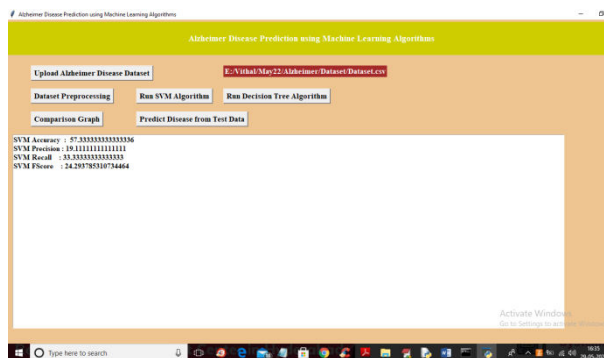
Alzheimer Disease Prediction using Machine Learning Algorithms

Alzheimer Disease Prediction using Machine Learning Algorithms

Upload Alzheimer Disease Dataset

E:/Vithal/May22/Alzheimer/Dataset/Dataset.csv

Dataset Preprocessing

Run SVM Algorithm

Run Decision Tree Algorithm

Comparison Graph

Predict Disease from Test Data

SVM Accuracy : 57.333333333333336
SVM Precision : 19.11111111111111
SVM Recall : 33.33333333333333
SVM FScore : 24.293785310734464

Activate Windows
Go to Settings to activate Windows.

Type here to search

16:35
29-05-20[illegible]